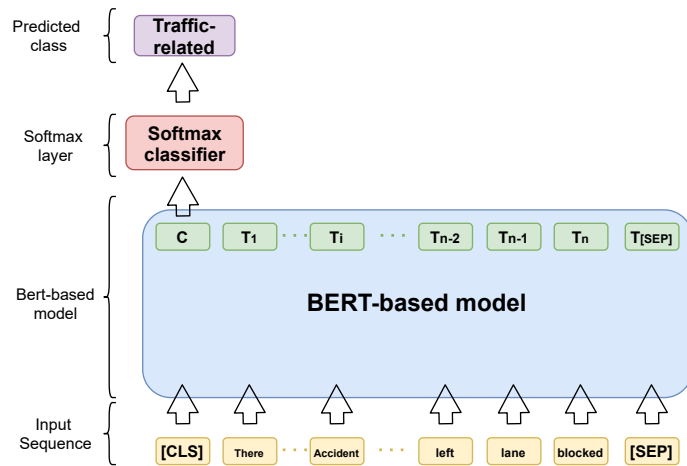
Predicted class

Traffic-related

Softmax layer

Softmax classifier

Bert-based model

C $T_1$ · · · $T_i$ · · · $T_{n-2}$ $T_{n-1}$ $T_n$ $T_{[SEP]}$

BERT-based model

Input Sequence

[CLS] There · · · Accident · · · left lane blocked [SEP]